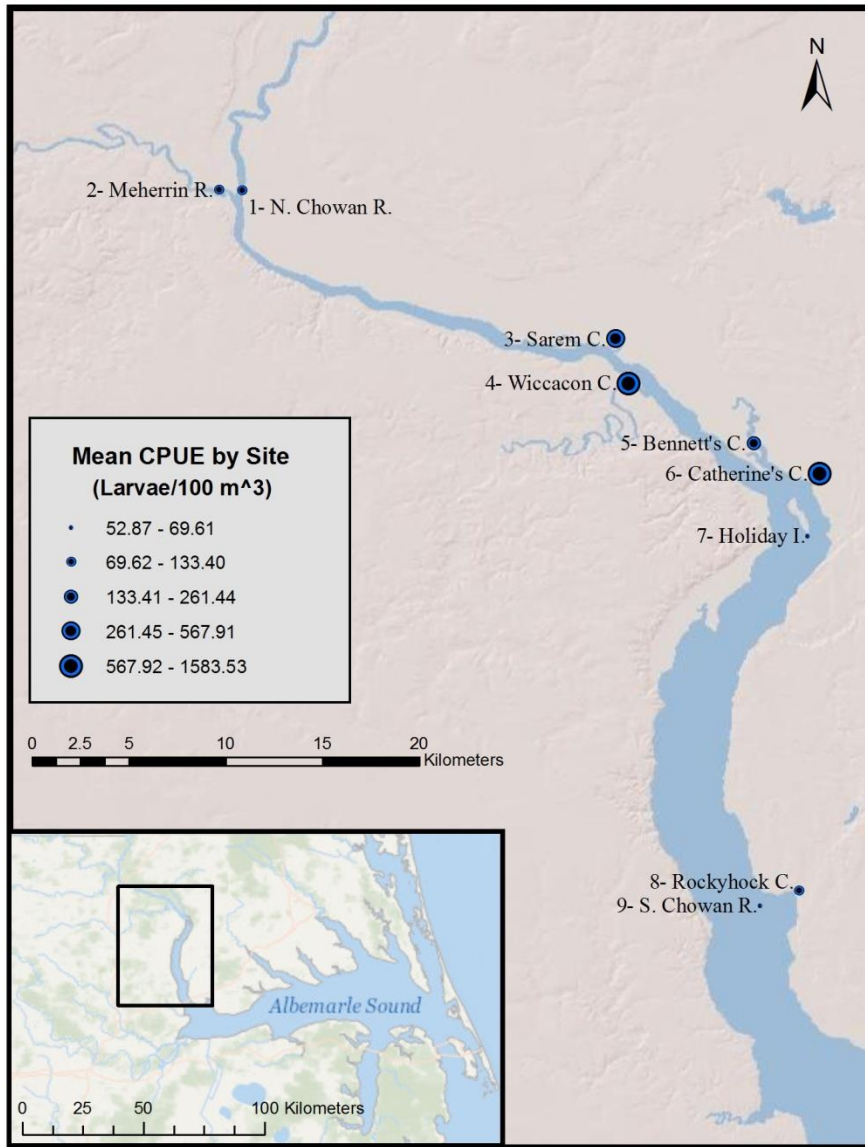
N

2- Meherrin R.

1- N. Chowan R.

3- Sarem C.

4- Wiccacon C.

5- Bennett's C.

6- Catherine's C.

7- Holiday I.

Mean CPUE by Site
(Larvae/100 m^3)

52.87 - 69.61
69.62 - 133.40
133.41 - 261.44
261.45 - 567.91
567.92 - 1583.53

0 2.5 5 10 15 20 Kilometers

8- Rockyhock C.

9- S. Chowan R.

Albemarle Sound

0 25 50 100 Kilometers